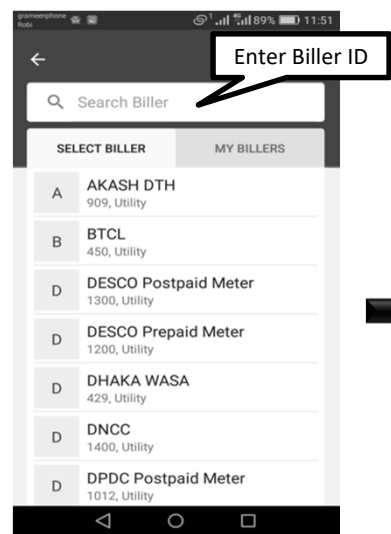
grameenphone
Robi
89% 11:51

Enter Biller ID

Search Biller

SELECT BILLER
MY BILLERS

A
AKASH DTH
909, Utility

B
BTCL
450, Utility

D
DESCO Postpaid Meter
1300, Utility

D
DESCO Prepaid Meter
1200, Utility

D
DHAKA WASA
429, Utility

D
DNCC
1400, Utility

D
DPDC Postpaid Meter
1012, Utility